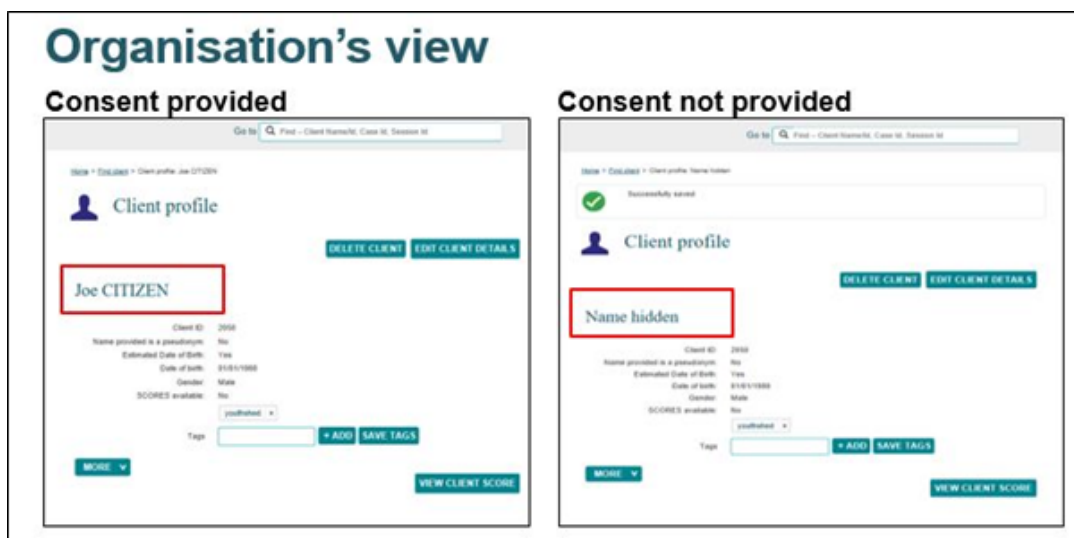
Organisation's view

Consent provided

Go to Find – Client Name/Id, Case Id, Session Id

Home > Find client > Client profile: Joe CITIZEN

Client profile

DELETE CLIENT EDIT CLIENT DETAILS

Joe CITIZEN

Client ID: 2950
Name provided is a pseudonym: No
Estimated Date of Birth: Yes
Date of birth: 01/01/1988
Gender: Male
SCORES available: No

youthshed ×

Tags + ADD SAVE TAGS

MORE

VIEW CLIENT SCORE

Consent not provided

Go to Find – Client Name/Id, Case Id, Session Id

Home > Find client > Client profile: Name hidden

Successfully saved

Client profile

DELETE CLIENT EDIT CLIENT DETAILS

Name hidden

Client ID: 2950
Name provided is a pseudonym: No
Estimated Date of Birth: Yes
Date of birth: 01/01/1988
Gender: Male
SCORES available: No

youthshed ×

Tags + ADD SAVE TAGS

MORE

VIEW CLIENT SCORE